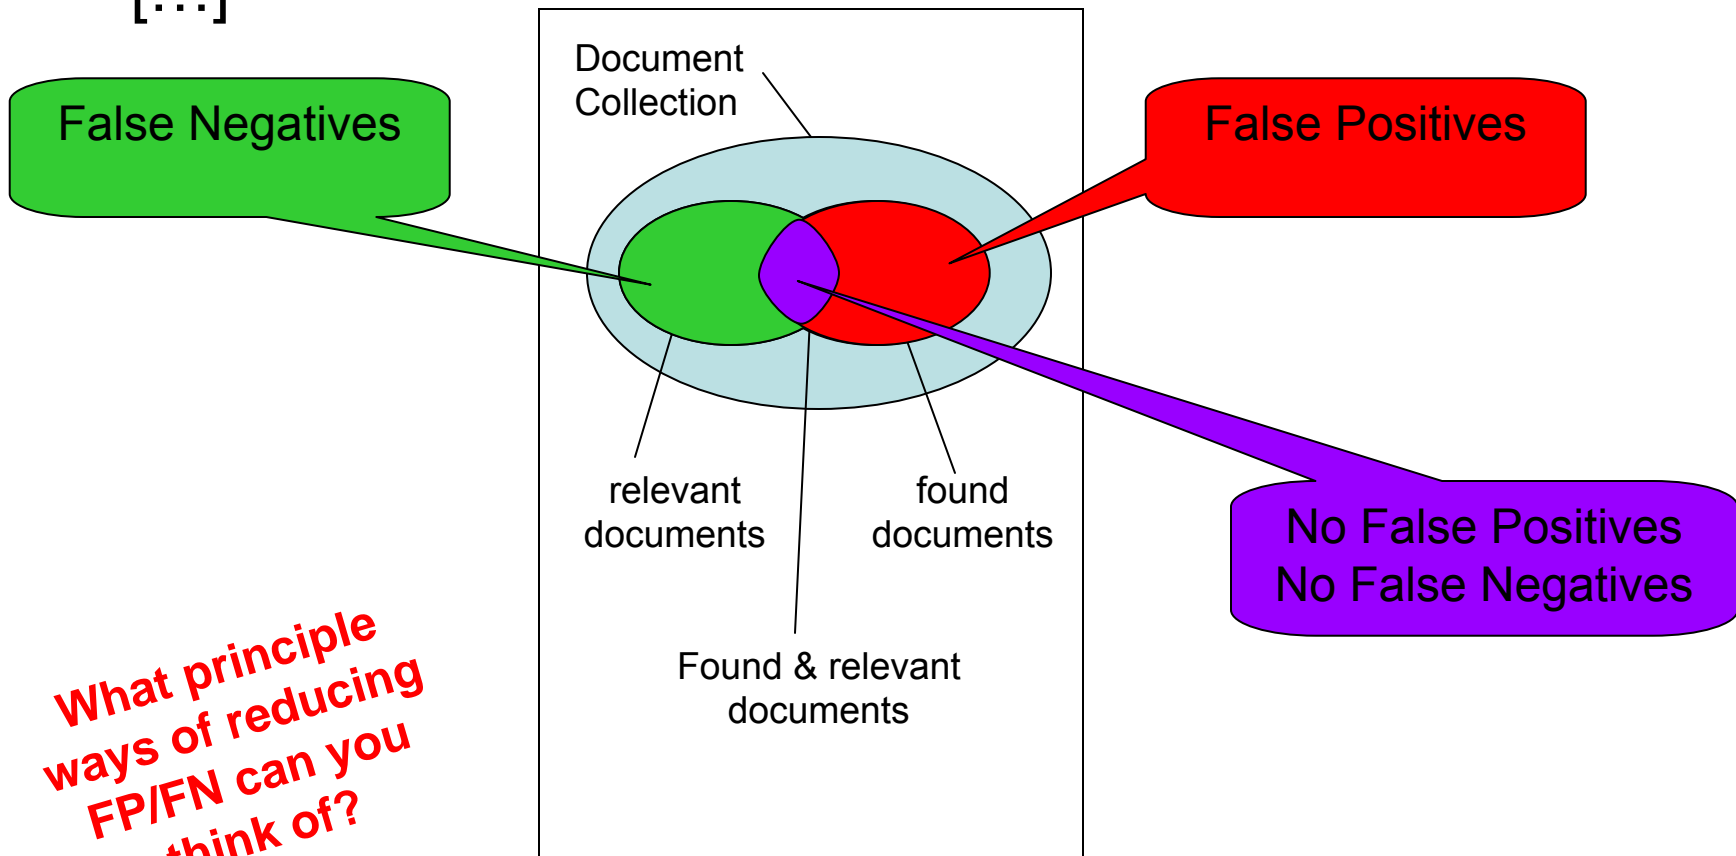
[...]

False Negatives

Document Collection

False Positives

relevant documents

found documents

No False Positives
No False Negatives

Found & relevant documents

What principle ways of reducing FP/FN can you think of?